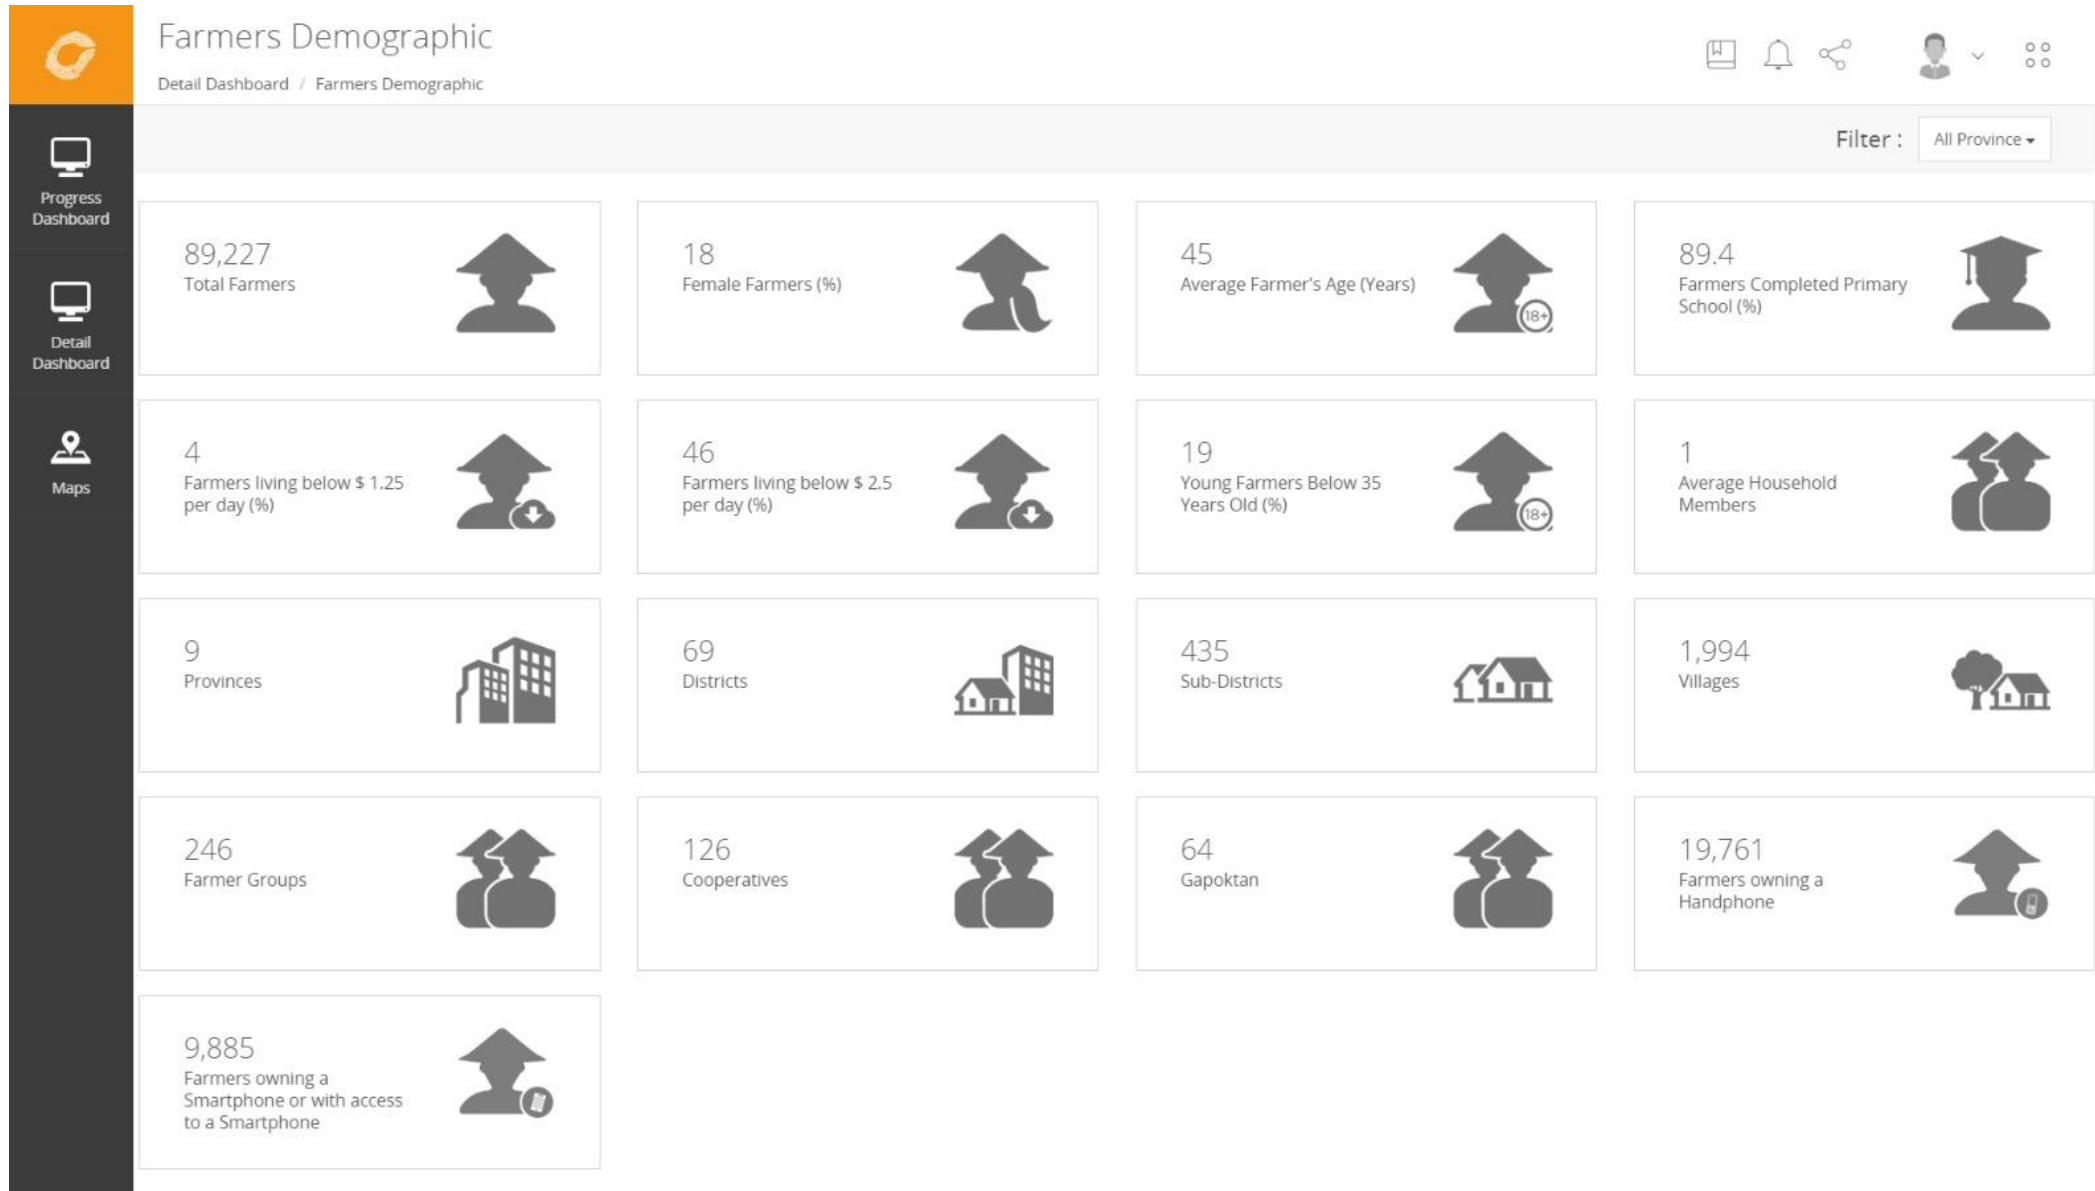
Farmers Demographic

Detail Dashboard / Farmers Demographic

Progress Dashboard

Detail Dashboard

Maps

Filter : All Province

89,227
Total Farmers

18
Female Farmers (%)

45
Average Farmer's Age (Years)

18+

89.4
Farmers Completed Primary School (%)

4
Farmers living below $ 1.25 per day (%)

46
Farmers living below $ 2.5 per day (%)

19
Young Farmers Below 35 Years Old (%)

18+

1
Average Household Members

9
Provinces

69
Districts

435
Sub-Districts

1,994
Villages

246
Farmer Groups

126
Cooperatives

64
Gapoktan

19,761
Farmers owning a Handphone

9,885
Farmers owning a Smartphone or with access to a Smartphone